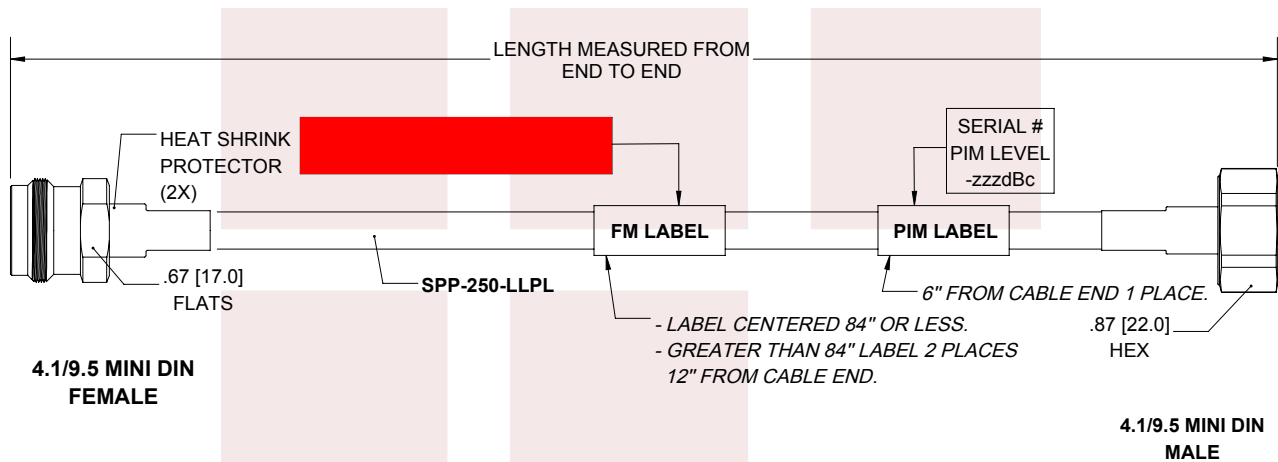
LENGTH MEASURED FROM END TO END

HEAT SHRINK PROTECTOR (2X)

SERIAL # PIM LEVEL -zzzdBc

FM LABEL

PIM LABEL

.67 [17.0] FLATS

SPP-250-LLPL

6" FROM CABLE END 1 PLACE.

- LABEL CENTERED 84" OR LESS.
- GREATER THAN 84" LABEL 2 PLACES 12" FROM CABLE END.

.87 [22.0] HEX

4.1/9.5 MINI DIN FEMALE

4.1/9.5 MINI DIN MALE